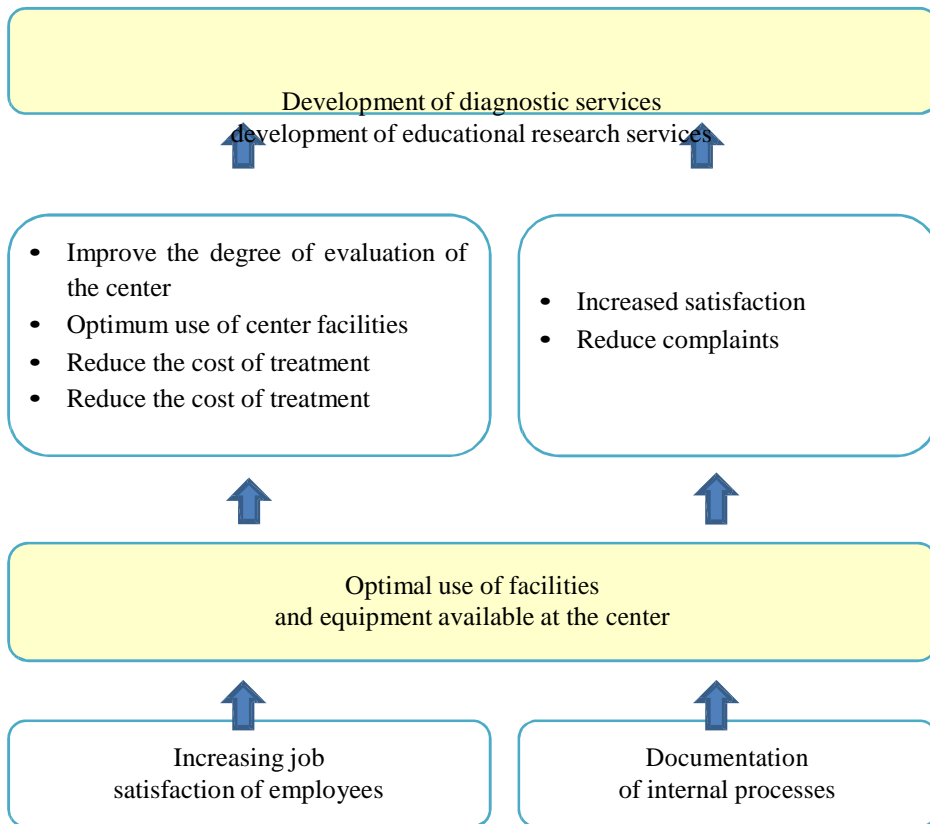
Development of diagnostic services
development of educational research services

- Improve the degree of evaluation of the center
- Optimum use of center facilities
- Reduce the cost of treatment
- Reduce the cost of treatment

- Increased satisfaction
- Reduce complaints

Optimal use of facilities
and equipment available at the center

Increasing job
satisfaction of employees

Documentation
of internal processes